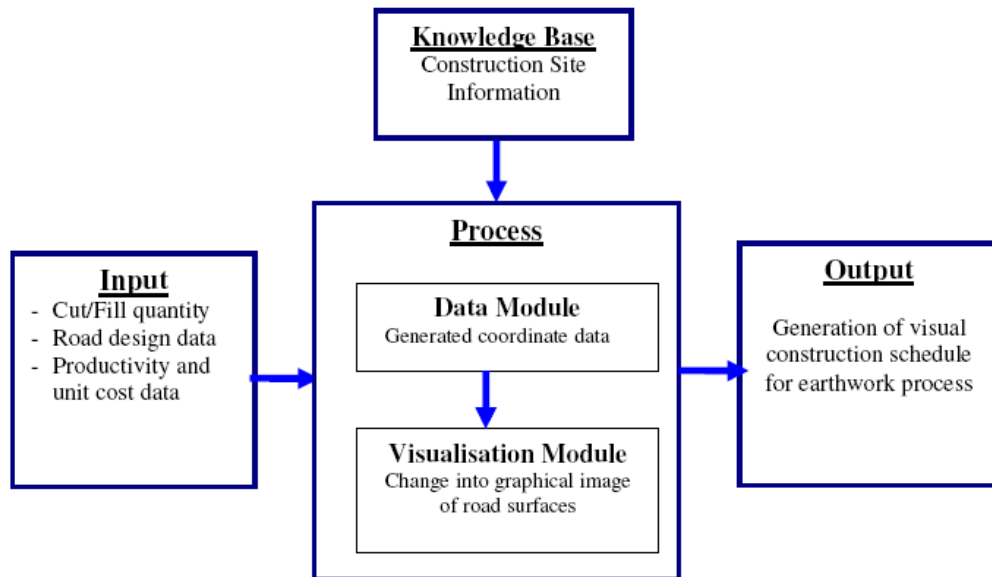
Knowledge Base
Construction Site Information

Input
- Cut/Fill quantity
- Road design data
- Productivity and unit cost data

Process

Data Module
Generated coordinate data

Visualisation Module
Change into graphical image of road surfaces

Output
Generation of visual construction schedule for earthwork process